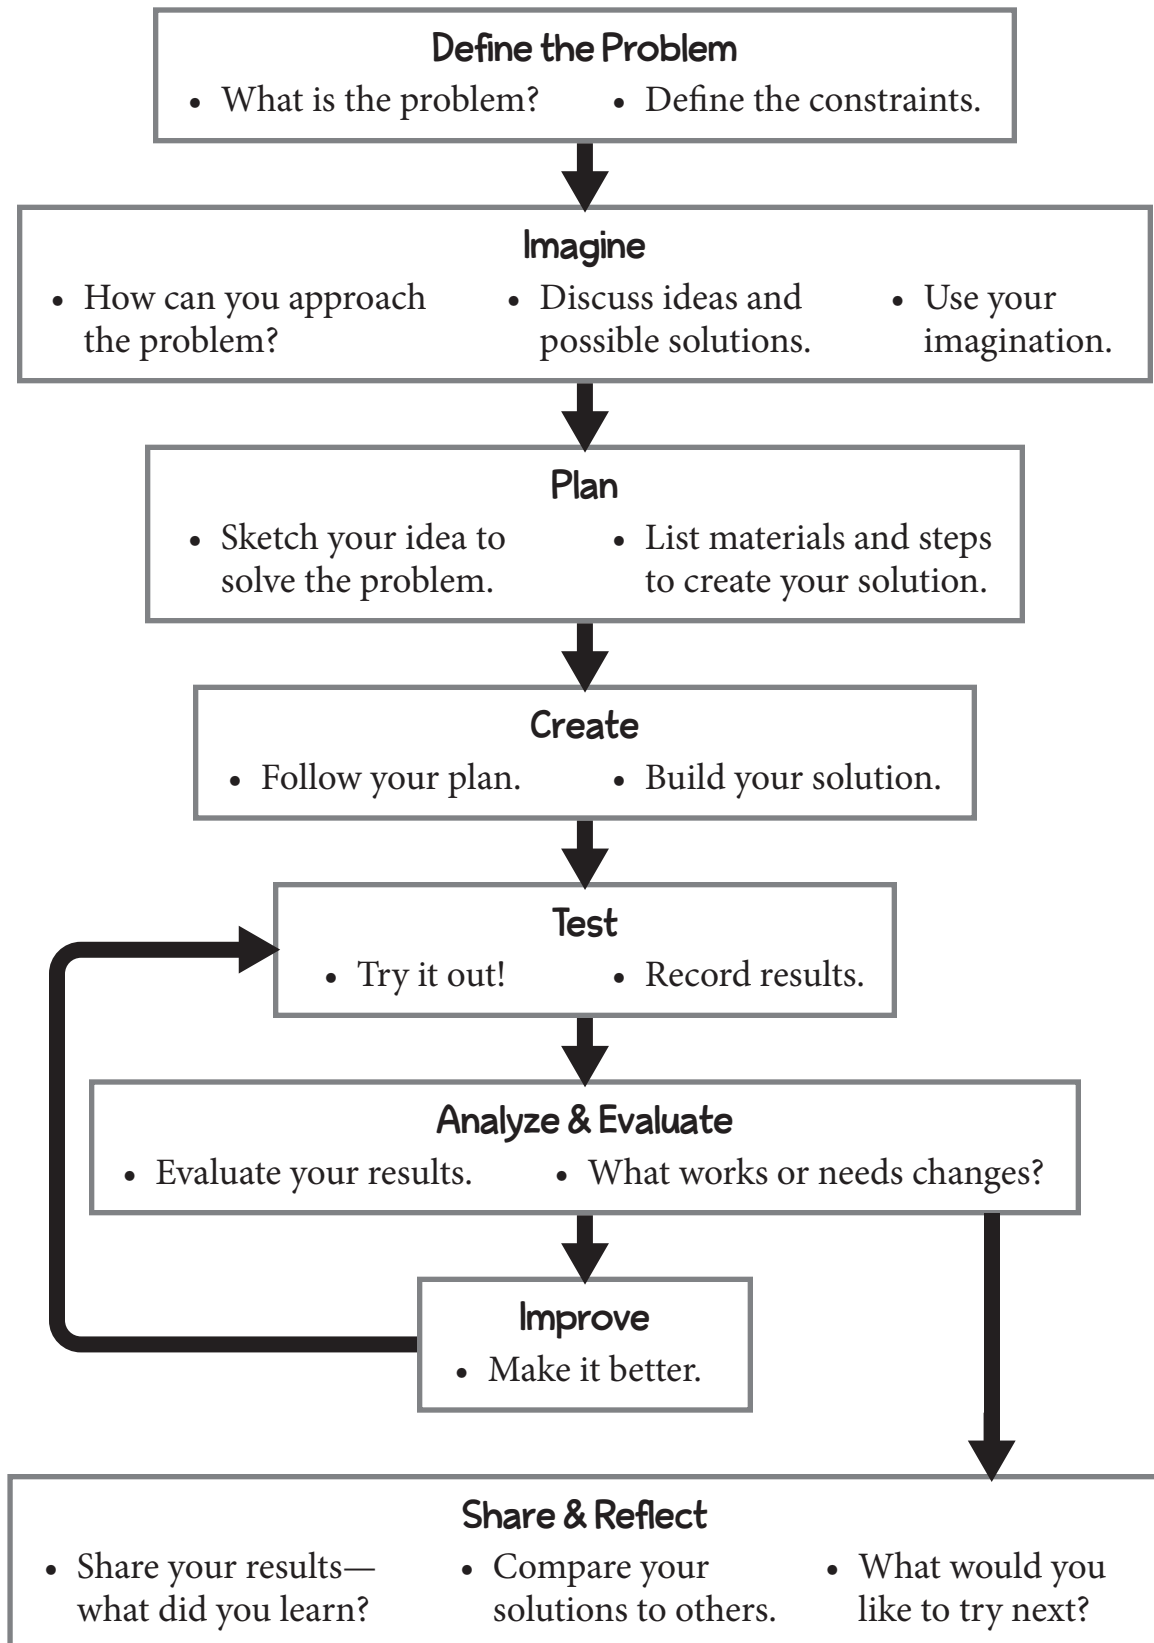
Define the Problem
- What is the problem?
- Define the constraints.

Imagine
- How can you approach the problem?
- Discuss ideas and possible solutions.
- Use your imagination.

Plan
- Sketch your idea to solve the problem.
- List materials and steps to create your solution.

Create
- Follow your plan.
- Build your solution.

Test
- Try it out!
- Record results.

Analyze & Evaluate
- Evaluate your results.
- What works or needs changes?

Improve
- Make it better.

Share & Reflect
- Share your results—what did you learn?
- Compare your solutions to others.
- What would you like to try next?